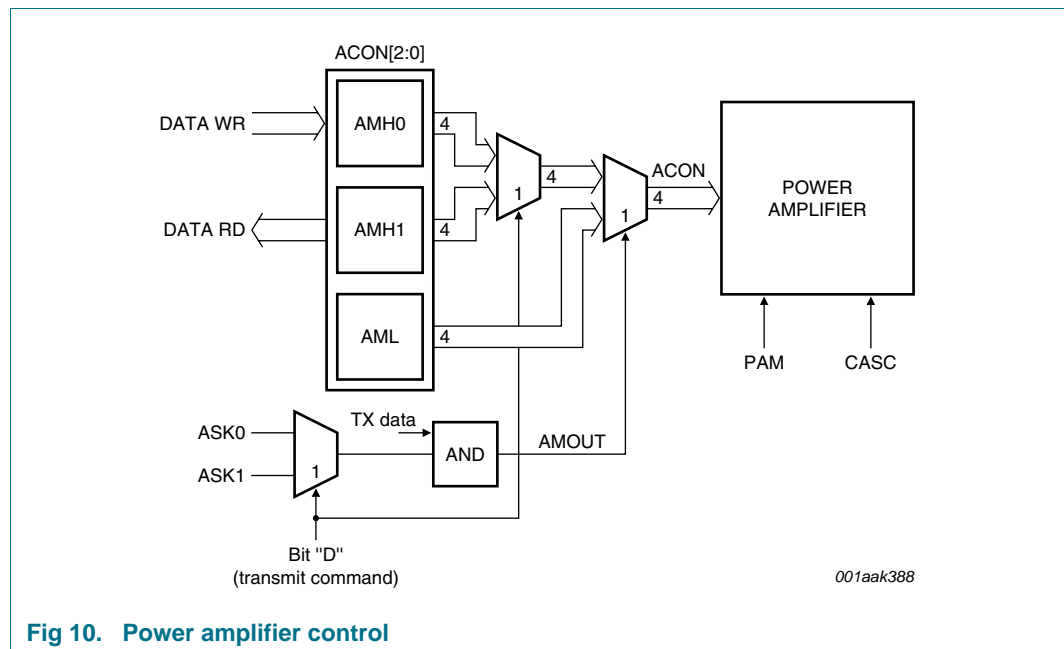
ACON[2:0]

DATA WR

AMH0

4

DATA RD

AMH1

4

1

4

1

ACON

4

POWER AMPLIFIER

AML

4

4

PAM

CASC

ASK0

ASK1

1

TX data

AND

AMOUT

Bit "D"
(transmit command)

001aak388

Fig 10. Power amplifier control